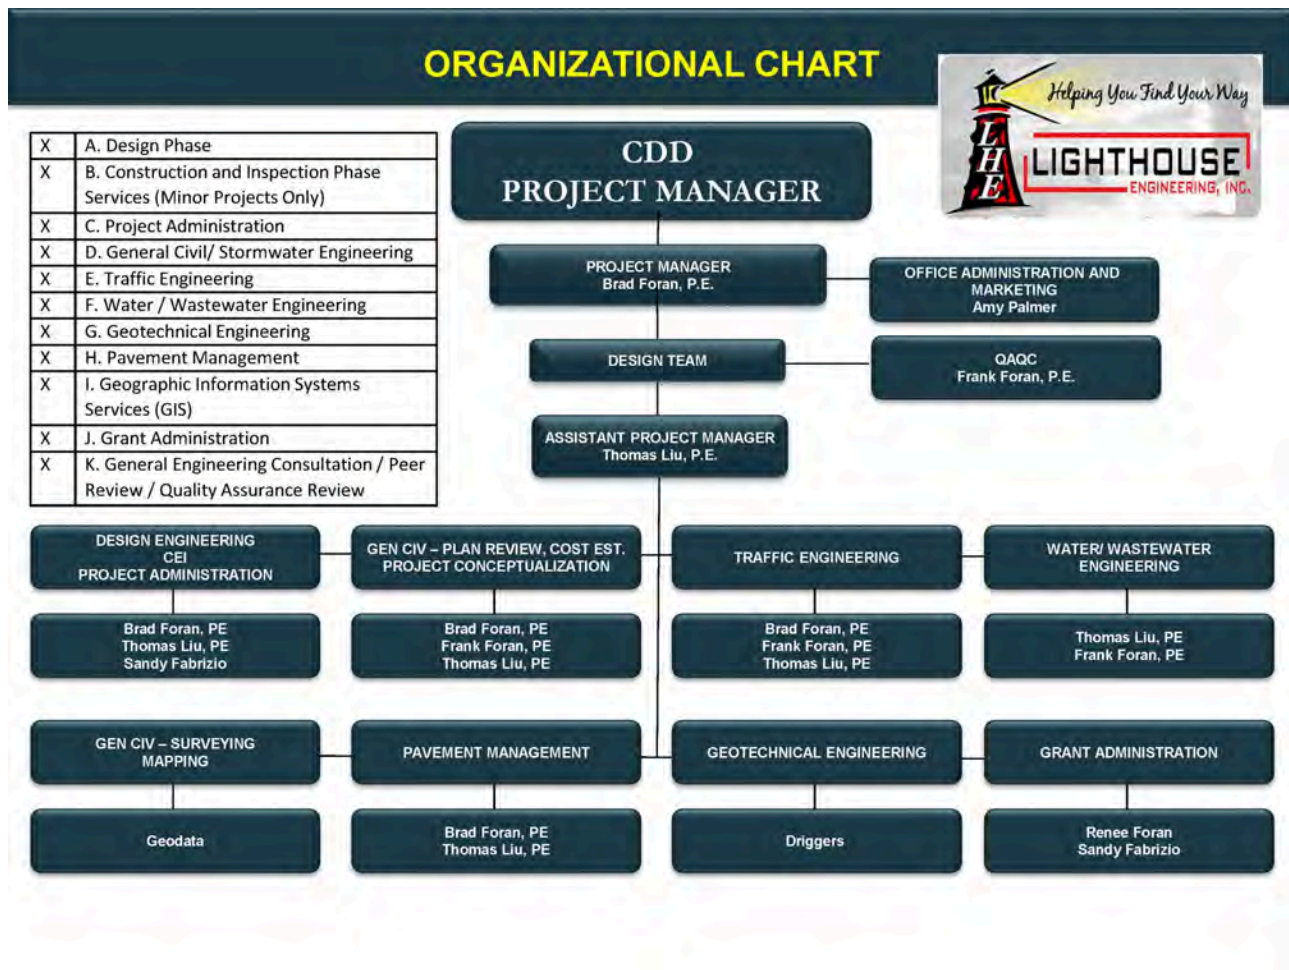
ORGANIZATIONAL CHART

Helping You Find Your Way
L H E
LIGHTHOUSE
ENGINEERING, INC.

| X | A. Design Phase |
|---|---|
| X | B. Construction and Inspection Phase Services (Minor Projects Only) |
| X | C. Project Administration |
| X | D. General Civil/ Stormwater Engineering |
| X | E. Traffic Engineering |
| X | F. Water / Wastewater Engineering |
| X | G. Geotechnical Engineering |
| X | H. Pavement Management |
| X | I. Geographic Information Systems Services (GIS) |
| X | J. Grant Administration |
| X | K. General Engineering Consultation / Peer Review / Quality Assurance Review |

CDD
PROJECT MANAGER

PROJECT MANAGER
Brad Foran, P.E.

OFFICE ADMINISTRATION AND MARKETING
Amy Palmer

DESIGN TEAM

QAQC
Frank Foran, P.E.

ASSISTANT PROJECT MANAGER
Thomas Liu, P.E.

DESIGN ENGINEERING
CEI
PROJECT ADMINISTRATION

Brad Foran, PE
Thomas Liu, PE
Sandy Fabrizio

GEN CIV – PLAN REVIEW, COST EST. PROJECT CONCEPTUALIZATION

Brad Foran, PE
Frank Foran, PE
Thomas Liu, PE

TRAFFIC ENGINEERING

Brad Foran, PE
Frank Foran, PE
Thomas Liu, PE

WATER/ WASTEWATER ENGINEERING

Thomas Liu, PE
Frank Foran, PE

GEN CIV – SURVEYING MAPPING

Geodata

PAVEMENT MANAGEMENT

Brad Foran, PE
Thomas Liu, PE

GEOTECHNICAL ENGINEERING

Driggers

GRANT ADMINISTRATION

Renee Foran
Sandy Fabrizio